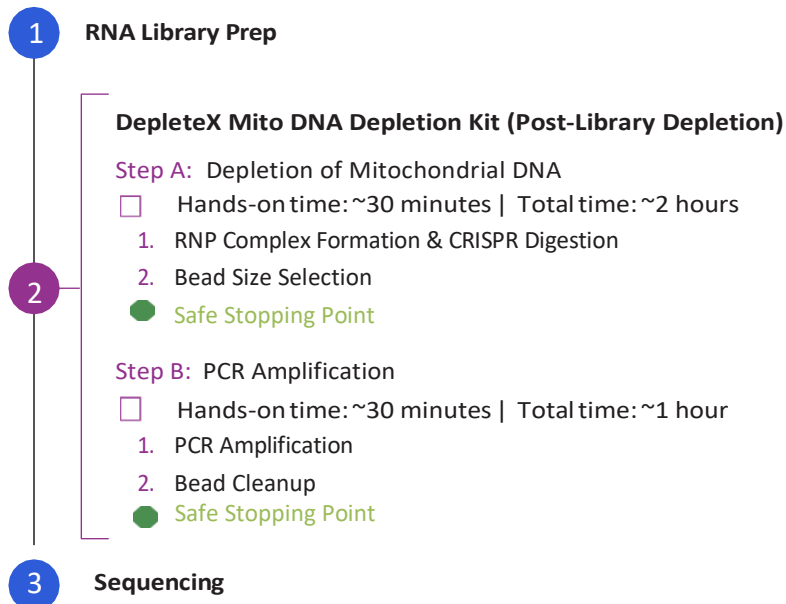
1 RNA Library Prep

2

DepleteX Mito DNA Depletion Kit (Post-Library Depletion)

Step A: Depletion of Mitochondrial DNA

Hands-on time: ~30 minutes | Total time: ~2 hours

1. RNP Complex Formation & CRISPR Digestion

2. Bead Size Selection

Safe Stopping Point

Step B: PCR Amplification

Hands-on time: ~30 minutes | Total time: ~1 hour

1. PCR Amplification

2. Bead Cleanup

Safe Stopping Point

3 Sequencing